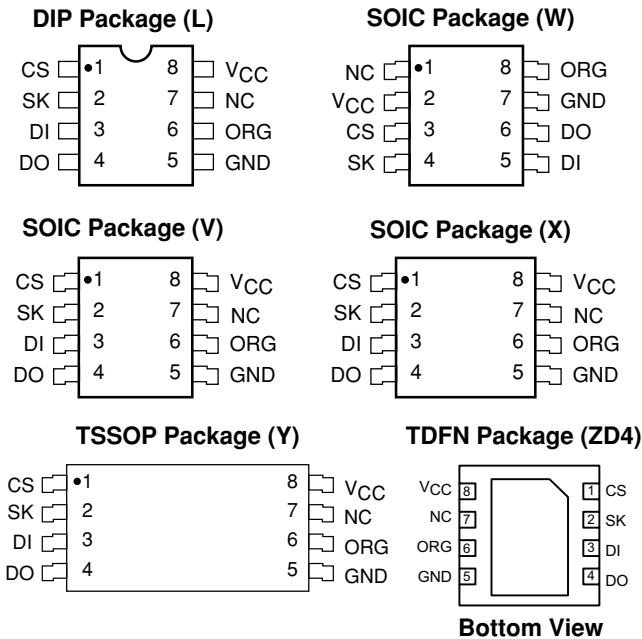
DIP Package (L)

CS 1 8 $V_{CC}$
SK 2 7 NC
DI 3 6 ORG
DO 4 5 GND

SOIC Package (W)

NC 1 8 ORG
$V_{CC}$ 2 7 GND
CS 3 6 DO
SK 4 5 DI

SOIC Package (V)

CS 1 8 $V_{CC}$
SK 2 7 NC
DI 3 6 ORG
DO 4 5 GND

SOIC Package (X)

CS 1 8 $V_{CC}$
SK 2 7 NC
DI 3 6 ORG
DO 4 5 GND

TSSOP Package (Y)

CS 1 8 $V_{CC}$
SK 2 7 NC
DI 3 6 ORG
DO 4 5 GND

TDFN Package (ZD4)

$V_{CC}$ 8 1 CS
NC 7 2 SK
ORG 6 3 DI
GND 5 4 DO

Bottom View